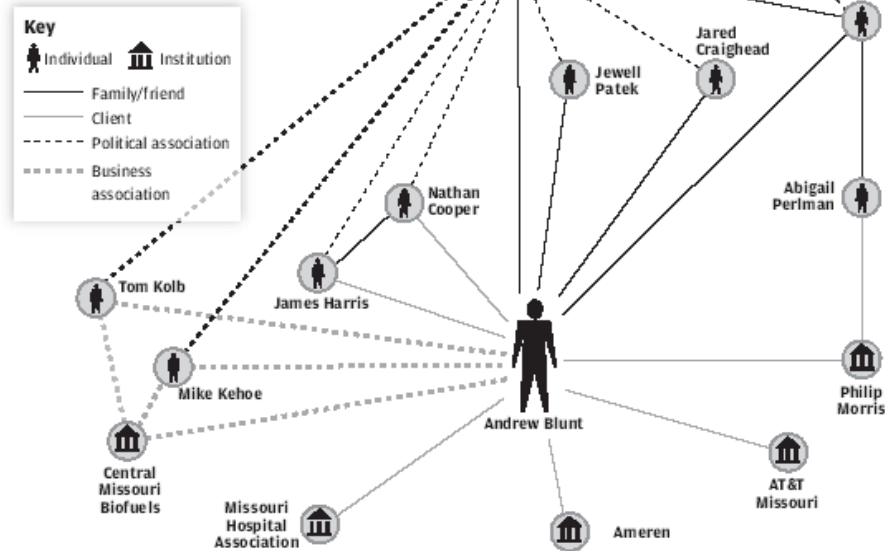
Key
Individual Institution
Family/friend
Client
Political association
Business association

Jared Craighead
Jewell Patek
Nathan Cooper
Abigail Perlman
James Harris
Tom Kolb
Mike Kehoe
Andrew Blunt
Philip Morris
Central Missouri Biofuels
AT&T Missouri
Missouri Hospital Association
Ameren